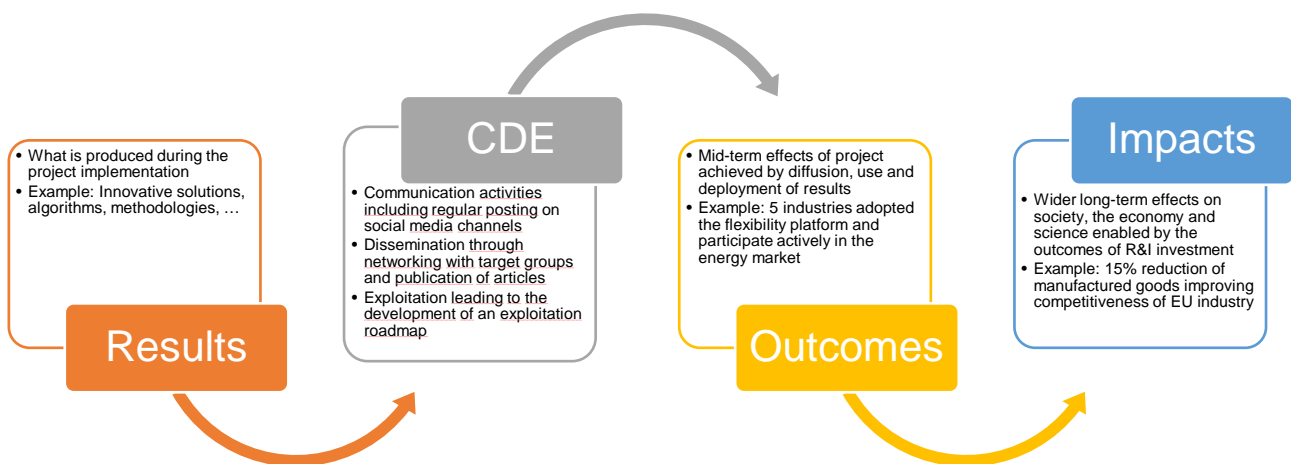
• What is produced during the project implementation
• Example: Innovative solutions, algorithms, methodologies, …

Results

CDE

• Communication activities including regular posting on social media channels
• Dissemination through networking with target groups and publication of articles
• Exploitation leading to the development of an exploitation roadmap

• Mid-term effects of project achieved by diffusion, use and deployment of results
• Example: 5 industries adopted the flexibility platform and participate actively in the energy market

Outcomes

Impacts

• Wider long-term effects on society, the economy and science enabled by the outcomes of R&I investment
• Example: 15% reduction of manufactured goods improving competitiveness of EU industry